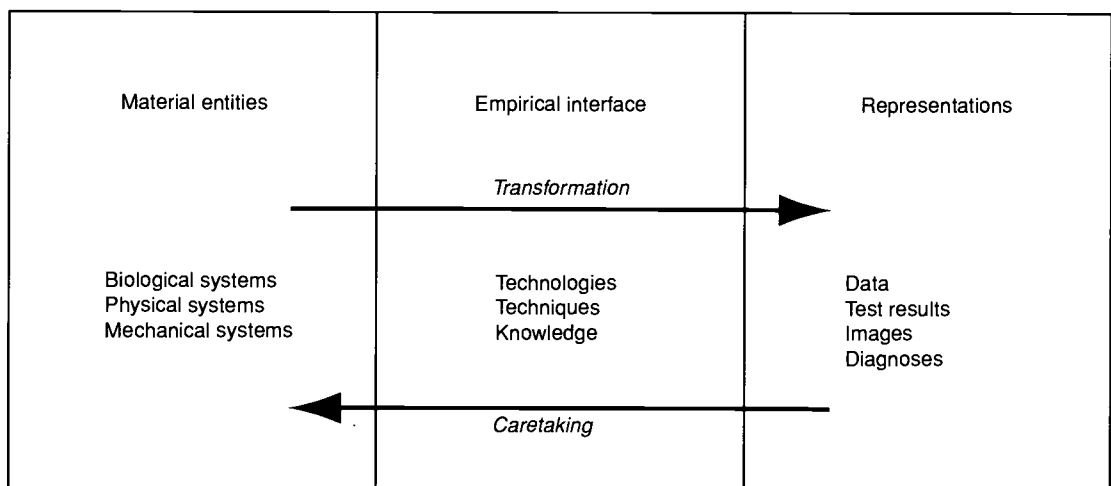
Material entities

Empirical interface

Representations

*Transformation*

Biological systems
Physical systems
Mechanical systems

Technologies
Techniques
Knowledge

Data
Test results
Images
Diagnoses

*Caretaking*